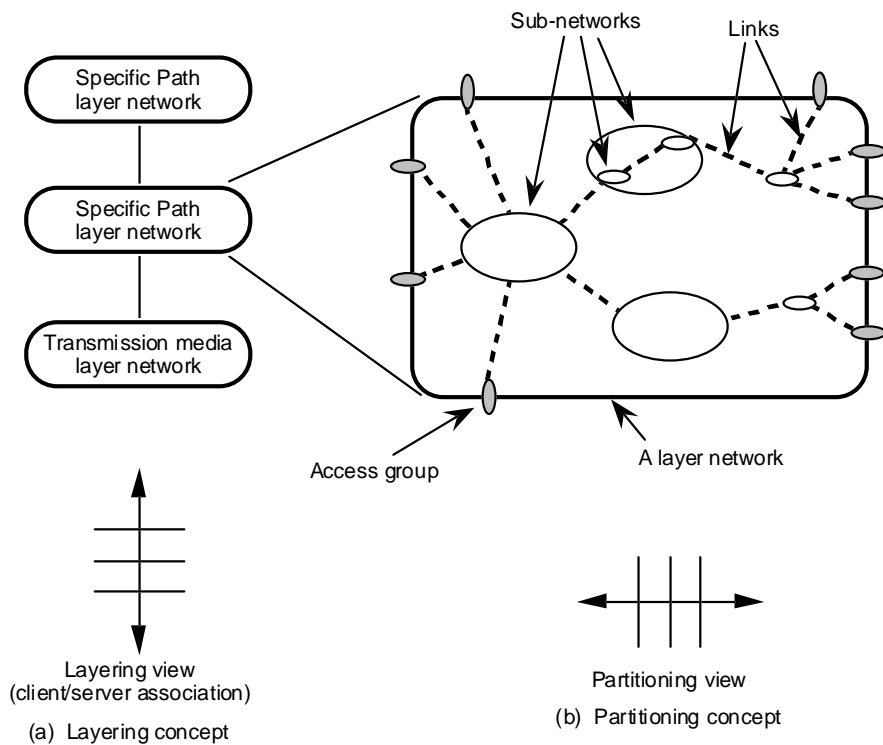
Specific Path layer network

Specific Path layer network

Transmission media layer network

Sub-networks

Links

Access group

A layer network

Layering view (client/server association)

(a) Layering concept

Partitioning view

(b) Partitioning concept